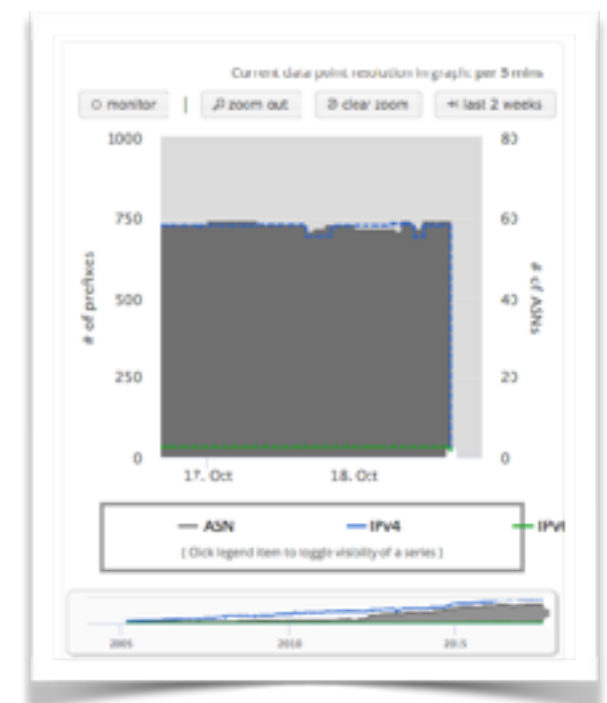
Current data point resolution in graph: per 5 mins

○ monitor | zoom out | clear zoom | last 2 weeks

1000
750
500
250
0

# of prefixes

80
60
40
20
0

# of ASNs

17. Oct
18. Oct

— ASN — IPv4 — IPv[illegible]
( Click legend item to toggle visibility of a series )

2005
2010
2015